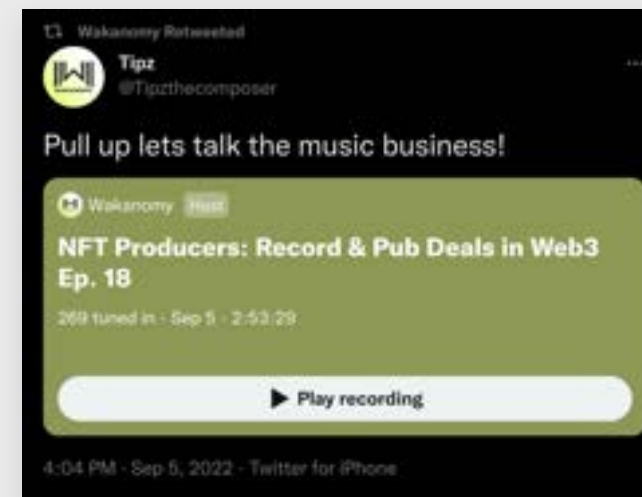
Wakanomy Retweeted

Tipz
@Tipzthecomposer

Pull up lets talk the music business!

Wakanomy Host

NFT Producers: Record & Pub Deals in Web3 Ep. 18

269 tuned in · Sep 5 · 2:53:29

Play recording

4:04 PM · Sep 5, 2022 · Twitter for iPhone